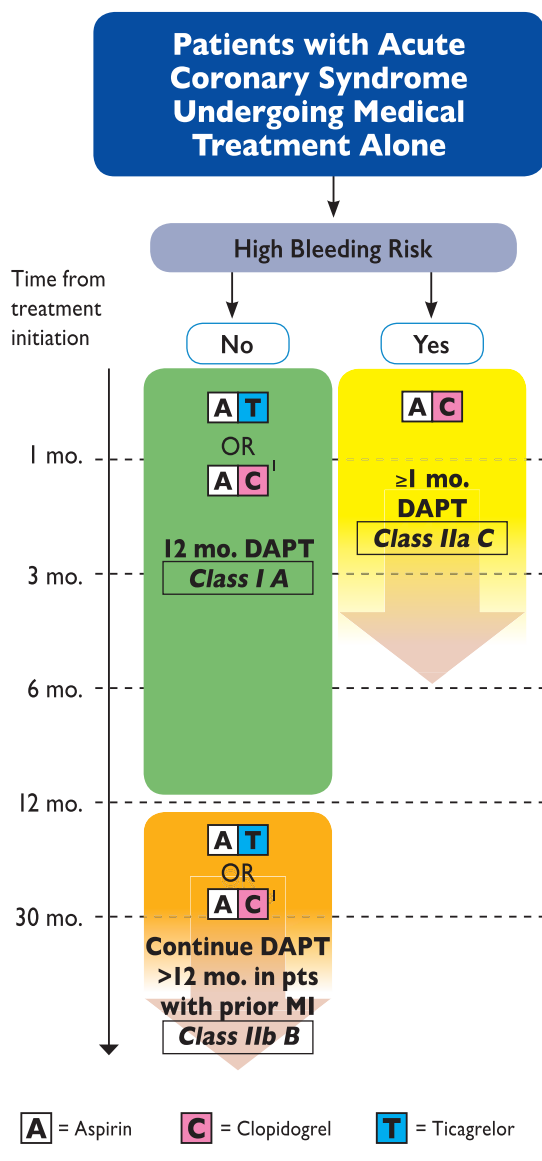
Patients with Acute Coronary Syndrome Undergoing Medical Treatment Alone

High Bleeding Risk

Time from treatment initiation

No

Yes

A T
OR
A C $^1$

12 mo. DAPT
Class I A

A C

≥1 mo. DAPT
Class IIa C

1 mo.

3 mo.

6 mo.

12 mo.

30 mo.

A T
OR
A C $^1$

Continue DAPT >12 mo. in pts with prior MI
Class IIb B

A = Aspirin
C = Clopidogrel
T = Ticagrelor